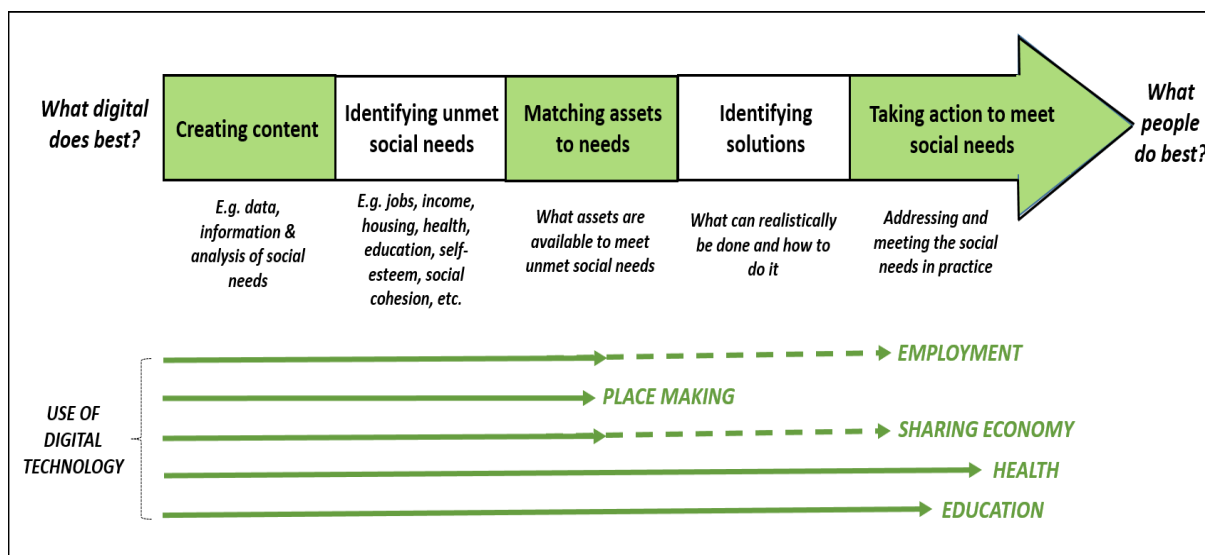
What digital does best?

Creating content

Identifying unmet social needs

Matching assets to needs

Identifying solutions

Taking action to meet social needs

What people do best?

E.g. data, information & analysis of social needs

E.g. jobs, income, housing, health, education, self-esteem, social cohesion, etc.

What assets are available to meet unmet social needs

What can realistically be done and how to do it

Addressing and meeting the social needs in practice

USE OF DIGITAL TECHNOLOGY

EMPLOYMENT

PLACE MAKING

SHARING ECONOMY

HEALTH

EDUCATION